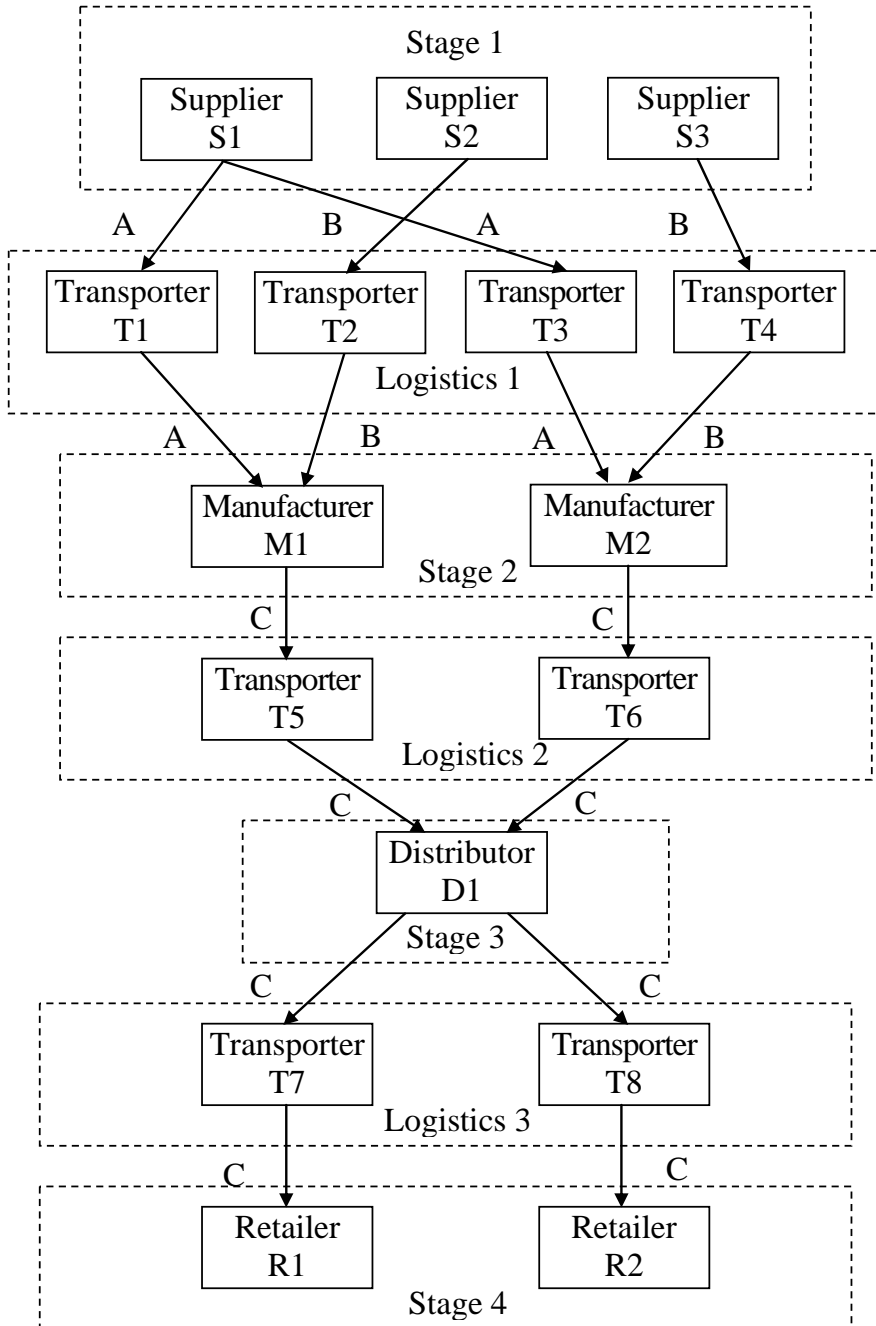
Stage 1

Supplier S1

Supplier S2

Supplier S3

A

B

A

B

Transporter T1

Transporter T2

Transporter T3

Transporter T4

Logistics 1

A

B

A

B

Manufacturer M1

Manufacturer M2

Stage 2

C

C

Transporter T5

Transporter T6

Logistics 2

C

C

Distributor D1

Stage 3

C

C

Transporter T7

Transporter T8

Logistics 3

C

C

Retailer R1

Retailer R2

Stage 4